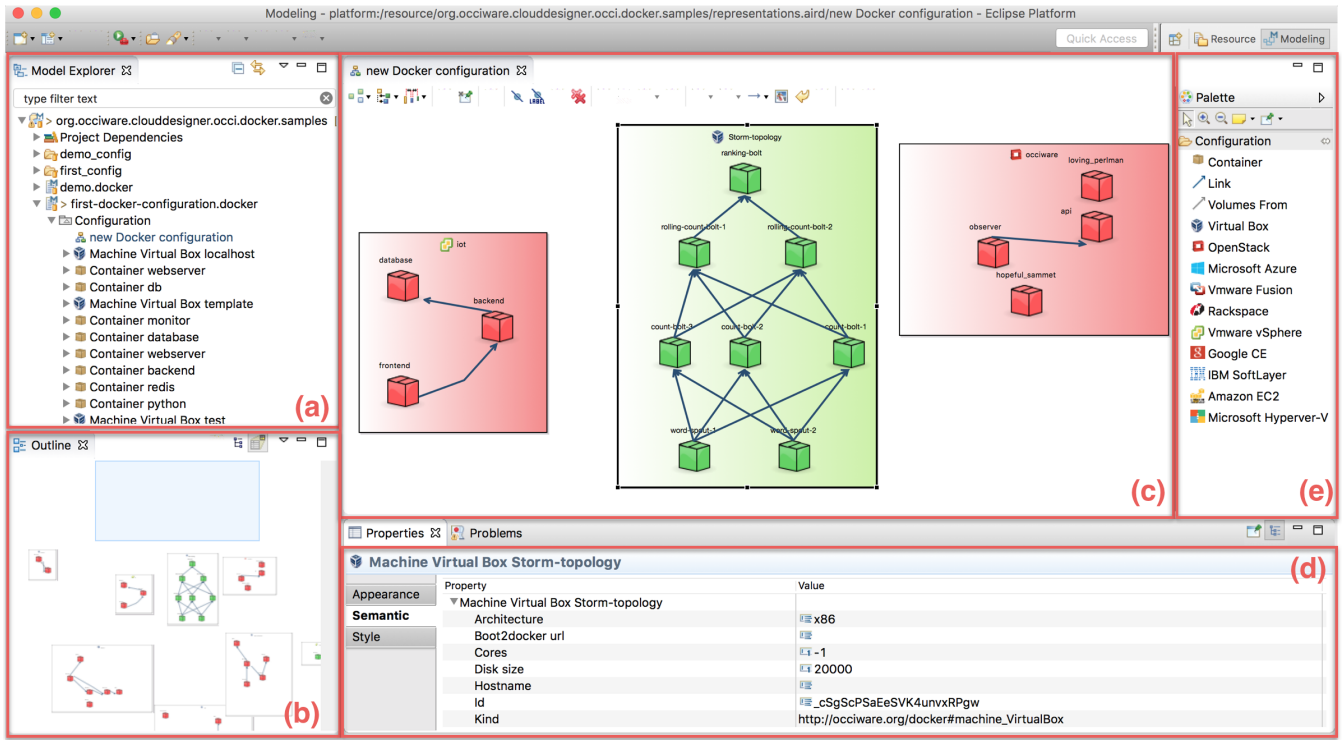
Modeling - platform:/resource/org.occiware.clouddesigner.occi.docker.samples/representations.aird/new Docker configuration - Eclipse Platform

Quick Access | Resource | Modeling

Model Explorer

type filter text

> org.occiware.clouddesigner.occi.docker.samples
Project Dependencies
demo_config
first_config
demo.docker
> first-docker-configuration.docker
Configuration
new Docker configuration
Machine Virtual Box localhost
Container webserver
Container db
Machine Virtual Box template
Container monitor
Container database
Container webserver
Container backend
Container redis
Container python
Machine Virtual Box test

(a)

Outline

(b)

new Docker configuration

iot
database
backend
frontend

Storm-topology
ranking-bolt
rolling-count-bolt-1
rolling-count-bolt-2
count-bolt-3
count-bolt-2
count-bolt-1
word-spout-1
word-spout-2

occiware
loving_perlman
api
observer
hopeful_sammet

(c)

Palette
Configuration
Container
Link
Volumes From
Virtual Box
OpenStack
Microsoft Azure
Vmware Fusion
Rackspace
Vmware vSphere
Google CE
IBM SoftLayer
Amazon EC2
Microsoft Hyperver-V

(e)

Properties | Problems

Machine Virtual Box Storm-topology

(d)

Appearance
Semantic
Style

| Property | Value |
|---|---|
| Machine Virtual Box Storm-topology | |
| Architecture | x86 |
| Boot2docker url | |
| Cores | -1 |
| Disk size | 20000 |
| Hostname | |
| Id | _cSgScPSaEeSVK4unvxRPgw |
| Kind | http://occiware.org/docker#machine_VirtualBox |